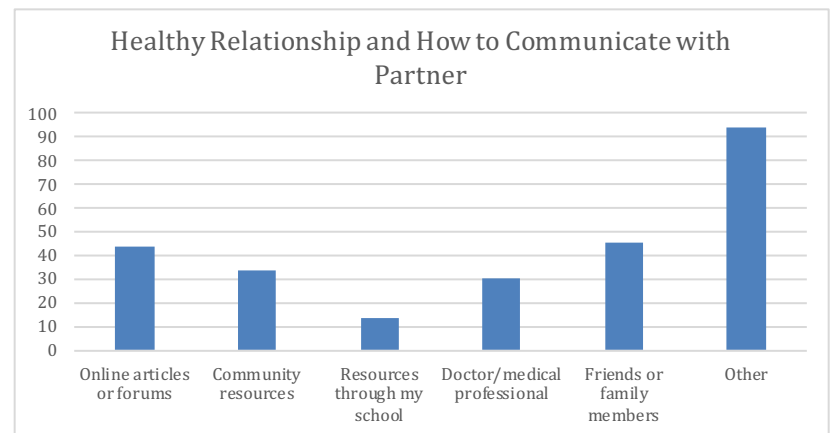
Healthy Relationship and How to Communicate with Partner

100
90
80
70
60
50
40
30
20
10
0

Online articles or forums
Community resources
Resources through my school
Doctor/medical professional
Friends or family members
Other